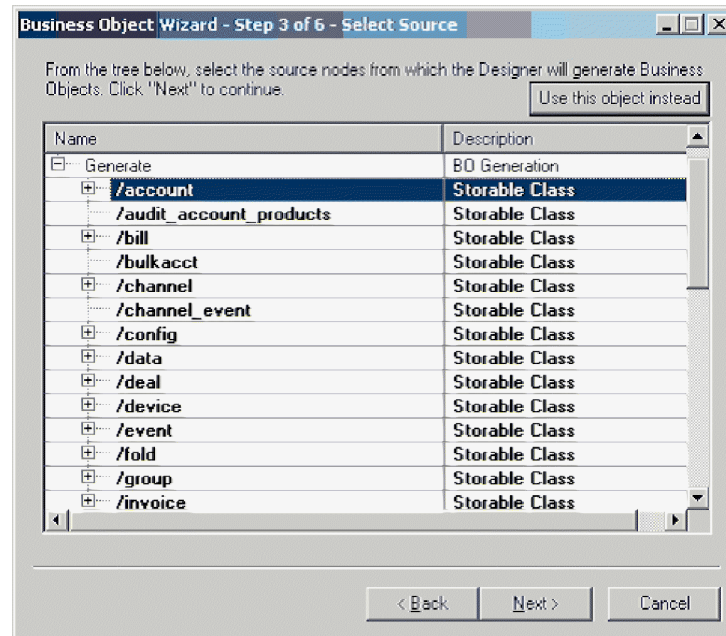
Business Object Wizard - Step 3 of 6 - Select Source

From the tree below, select the source nodes from which the Designer will generate Business Objects. Click "Next" to continue.

Use this object instead

| Name | Description |
|---|---|
| Generate | BO Generation |
| /account | Storable Class |
| /audit_account_products | Storable Class |
| /bill | Storable Class |
| /bulkacct | Storable Class |
| /channel | Storable Class |
| /channel_event | Storable Class |
| /config | Storable Class |
| /data | Storable Class |
| /deal | Storable Class |
| /device | Storable Class |
| /event | Storable Class |
| /fold | Storable Class |
| /group | Storable Class |
| /invoice | Storable Class |

< Back
Next >
Cancel